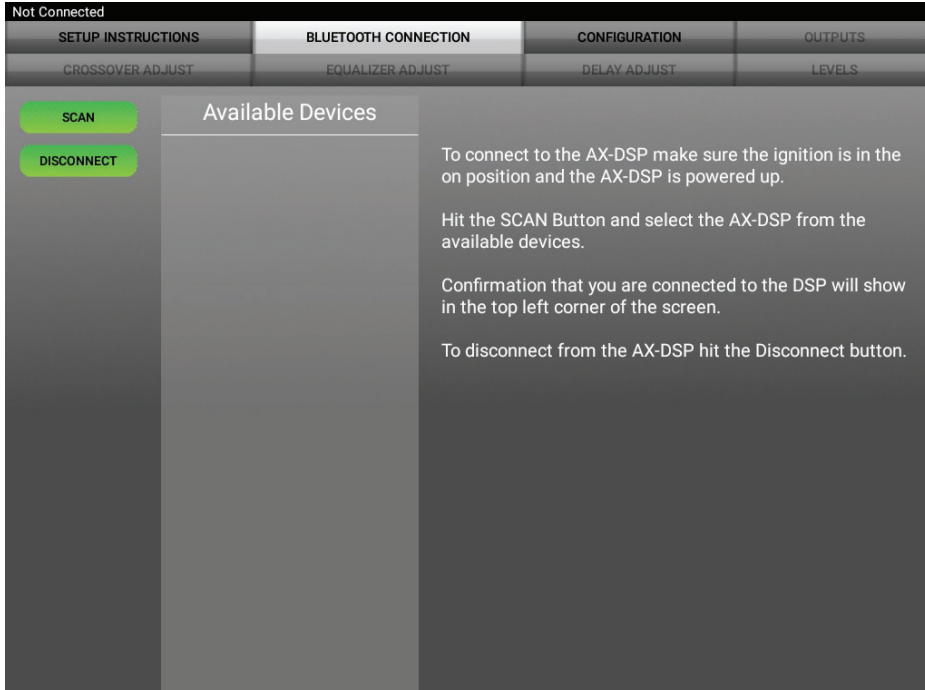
Not Connected

SETUP INSTRUCTIONS | BLUETOOTH CONNECTION | CONFIGURATION | OUTPUTS

CROSSOVER ADJUST | EQUALIZER ADJUST | DELAY ADJUST | LEVELS

SCAN

DISCONNECT

Available Devices

To connect to the AX-DSP make sure the ignition is in the on position and the AX-DSP is powered up.

Hit the SCAN Button and select the AX-DSP from the available devices.

Confirmation that you are connected to the DSP will show in the top left corner of the screen.

To disconnect from the AX-DSP hit the Disconnect button.